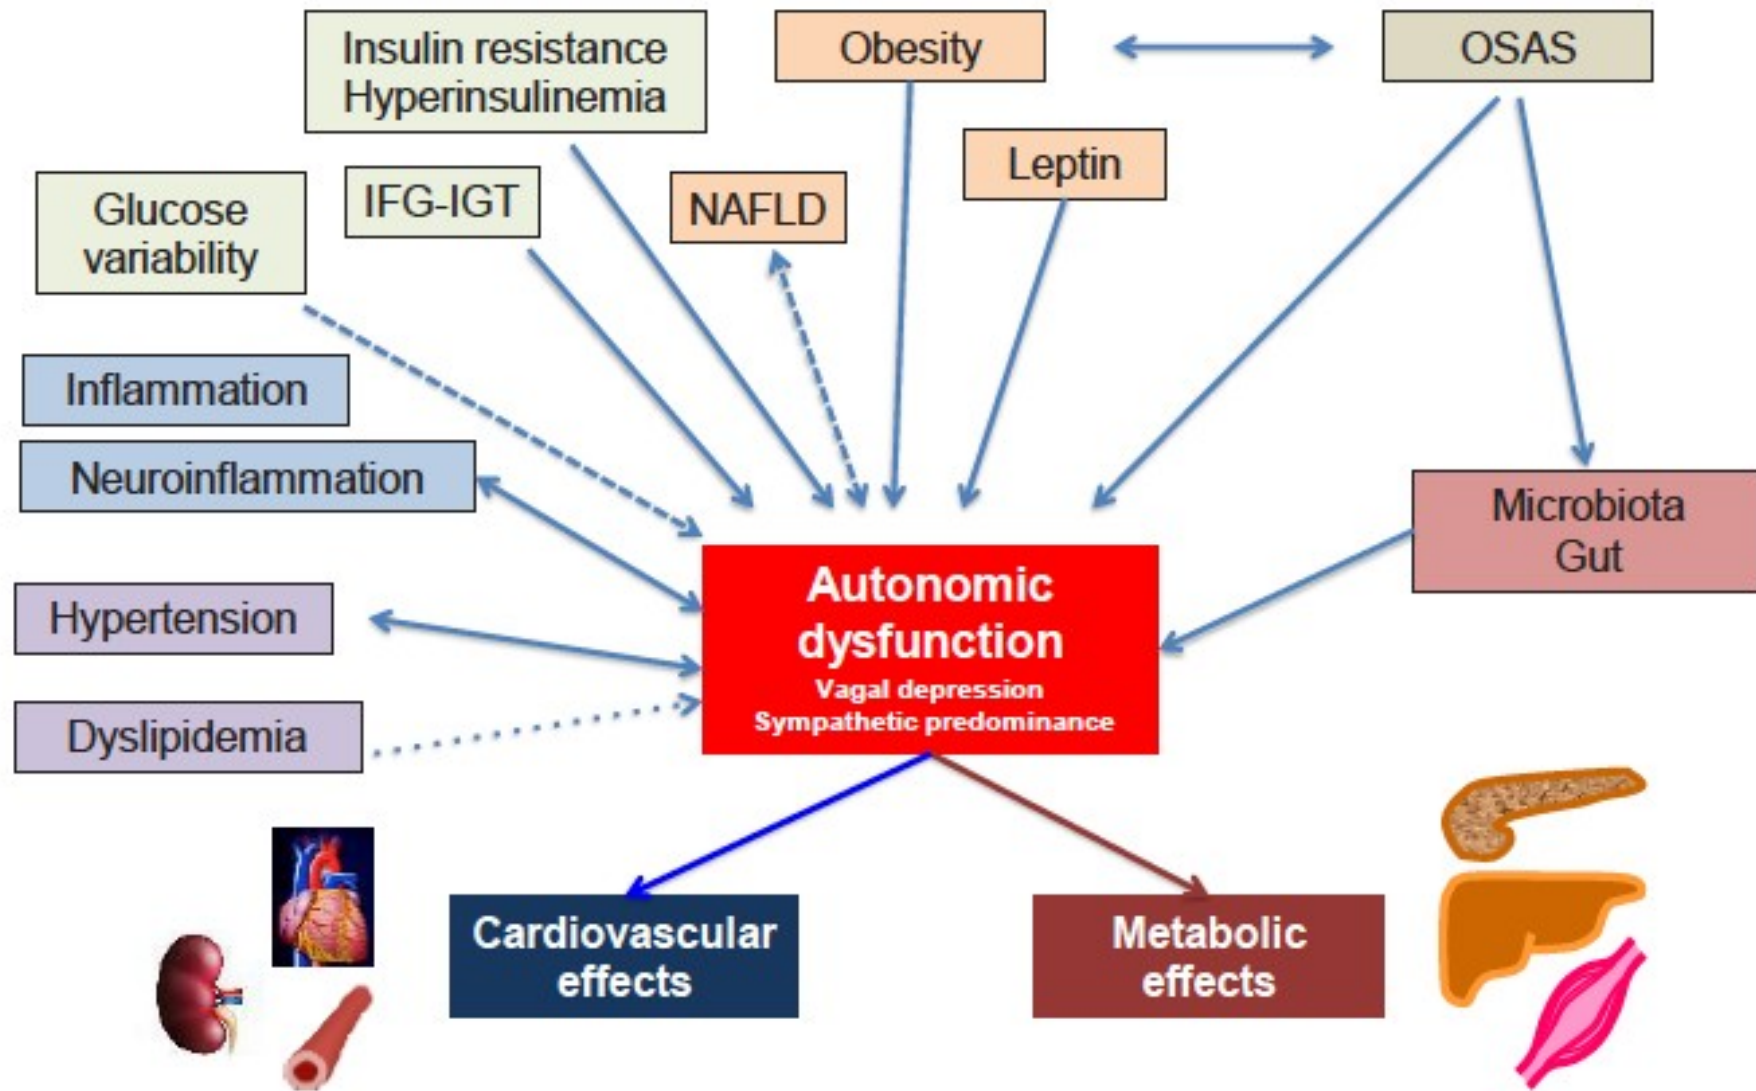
Insulin resistance
Hyperinsulinemia

Obesity

OSAS

Leptin

IFG-IGT

NAFLD

Glucose variability

Inflammation

Neuroinflammation

Hypertension

Dyslipidemia

Microbiota
Gut

Autonomic dysfunction
Vagal depression
Sympathetic predominance

Cardiovascular effects

Metabolic effects